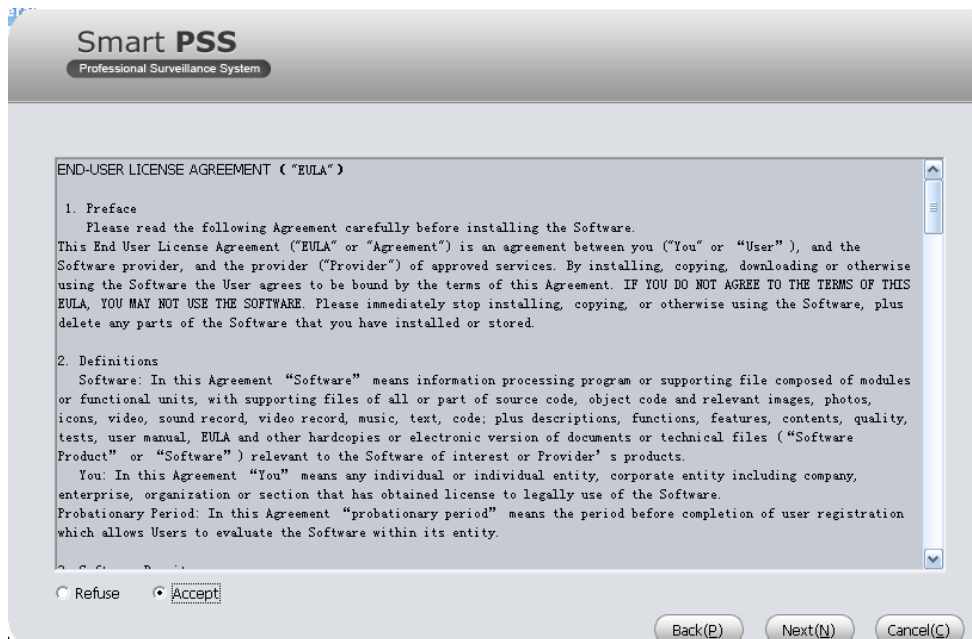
Smart PSS
Professional Surveillance System

END-USER LICENSE AGREEMENT ("EULA")

1. Preface
Please read the following Agreement carefully before installing the Software.
This End User License Agreement ("EULA" or "Agreement") is an agreement between you ("You" or "User"), and the Software provider, and the provider ("Provider") of approved services. By installing, copying, downloading or otherwise using the Software the User agrees to be bound by the terms of this Agreement. IF YOU DO NOT AGREE TO THE TERMS OF THIS EULA, YOU MAY NOT USE THE SOFTWARE. Please immediately stop installing, copying, or otherwise using the Software, plus delete any parts of the Software that you have installed or stored.

2. Definitions
Software: In this Agreement "Software" means information processing program or supporting file composed of modules or functional units, with supporting files of all or part of source code, object code and relevant images, photos, icons, video, sound record, video record, music, text, code; plus descriptions, functions, features, contents, quality, tests, user manual, EULA and other hardcopies or electronic version of documents or technical files ("Software Product" or "Software") relevant to the Software of interest or Provider's products.
You: In this Agreement "You" means any individual or individual entity, corporate entity including company, enterprise, organization or section that has obtained license to legally use of the Software.
Probationary Period: In this Agreement "probationary period" means the period before completion of user registration which allows Users to evaluate the Software within its entity.

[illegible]

Refuse
Accept

Back(P)
Next(N)
Cancel(C)